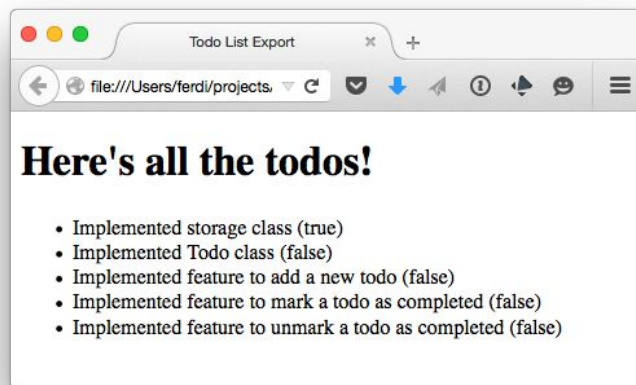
Todo List Export ✕ +

file:///Users/ferdi/projects/

Here's all the todos!

- Implemented storage class (true)
- Implemented Todo class (false)
- Implemented feature to add a new todo (false)
- Implemented feature to mark a todo as completed (false)
- Implemented feature to unmark a todo as completed (false)